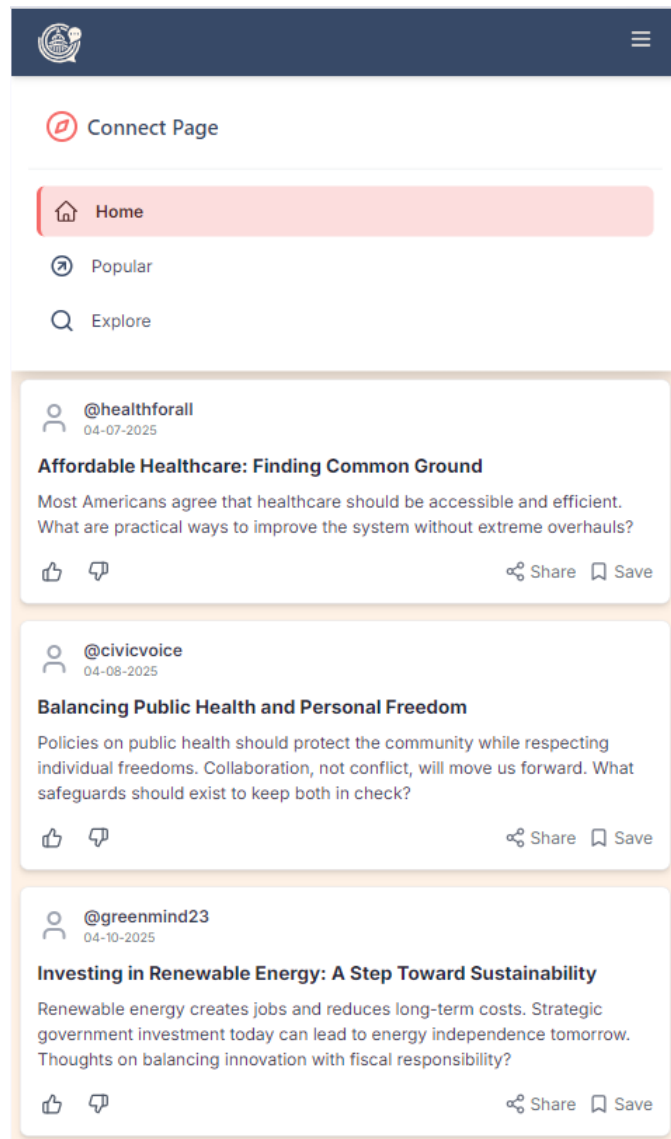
Connect Page

Home

Popular

Explore

@healthforall
04-07-2025

Affordable Healthcare: Finding Common Ground

Most Americans agree that healthcare should be accessible and efficient. What are practical ways to improve the system without extreme overhauls?

Share Save

@civicvoice
04-08-2025

Balancing Public Health and Personal Freedom

Policies on public health should protect the community while respecting individual freedoms. Collaboration, not conflict, will move us forward. What safeguards should exist to keep both in check?

Share Save

@greenmind23
04-10-2025

Investing in Renewable Energy: A Step Toward Sustainability

Renewable energy creates jobs and reduces long-term costs. Strategic government investment today can lead to energy independence tomorrow. Thoughts on balancing innovation with fiscal responsibility?

Share Save